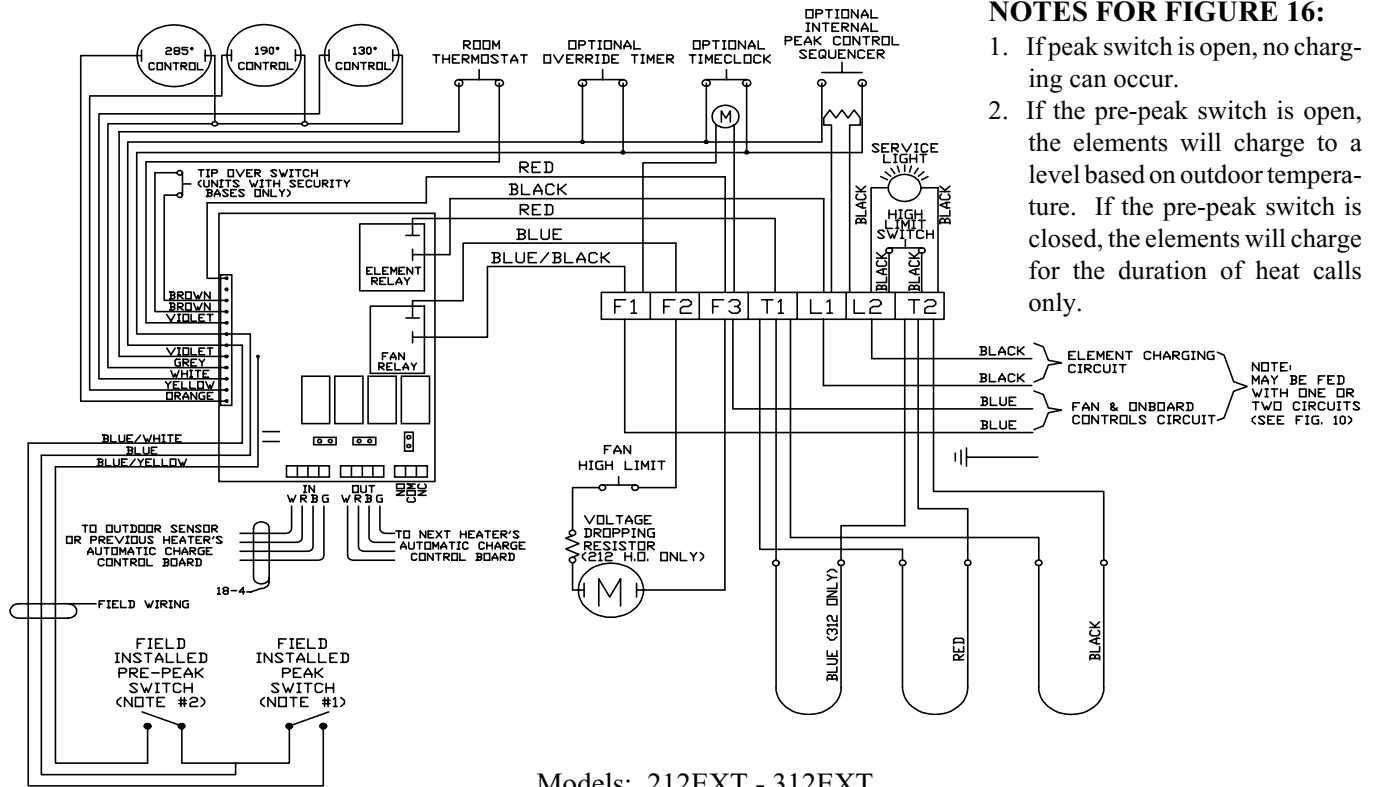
285° CONTROL
190° CONTROL
130° CONTROL
ROOM THERMOSTAT
OPTIONAL OVERRIDE TIMER
OPTIONAL TIMECLOCK
M
OPTIONAL INTERNAL PEAK CONTROL SEQUENCER

NOTES FOR FIGURE 16:
1. If peak switch is open, no charging can occur.
2. If the pre-peak switch is open, the elements will charge to a level based on outdoor temperature. If the pre-peak switch is closed, the elements will charge for the duration of heat calls only.

TIP OVER SWITCH (UNITS WITH SECURITY BASES ONLY)
RED
BLACK
RED
BLUE
BLUE/BLACK
SERVICE LIGHT
BLACK
BLACK
HIGH LIMIT SWITCH
BLACK
BLACK
ELEMENT RELAY
FAN RELAY
BROWN
BROWN
VIOLET
VIOLET
GREY
WHITE
YELLOW
ORANGE
F1 F2 F3 T1 L1 L2 T2
BLACK
BLACK
ELEMENT CHARGING CIRCUIT
BLUE
BLUE
FAN & ONBOARD CONTROLS CIRCUIT
NOTE: MAY BE FED WITH ONE OR TWO CIRCUITS (SEE FIG. 10)
BLUE/WHITE
BLUE
BLUE/YELLOW
IN W R B G
OUT W R B G
NO C NC
FAN HIGH LIMIT
TO OUTDOOR SENSOR OR PREVIOUS HEATER'S AUTOMATIC CHARGE CONTROL BOARD
TO NEXT HEATER'S AUTOMATIC CHARGE CONTROL BOARD
18-4
VOLTAGE DROPPING RESISTOR (212 H.O. ONLY)
M
FIELD WIRING
BLUE (312 ONLY)
RED
BLACK
FIELD INSTALLED PRE-PEAK SWITCH (NOTE #2)
FIELD INSTALLED PEAK SWITCH (NOTE #1)
Models: 212EXT - 312EXT